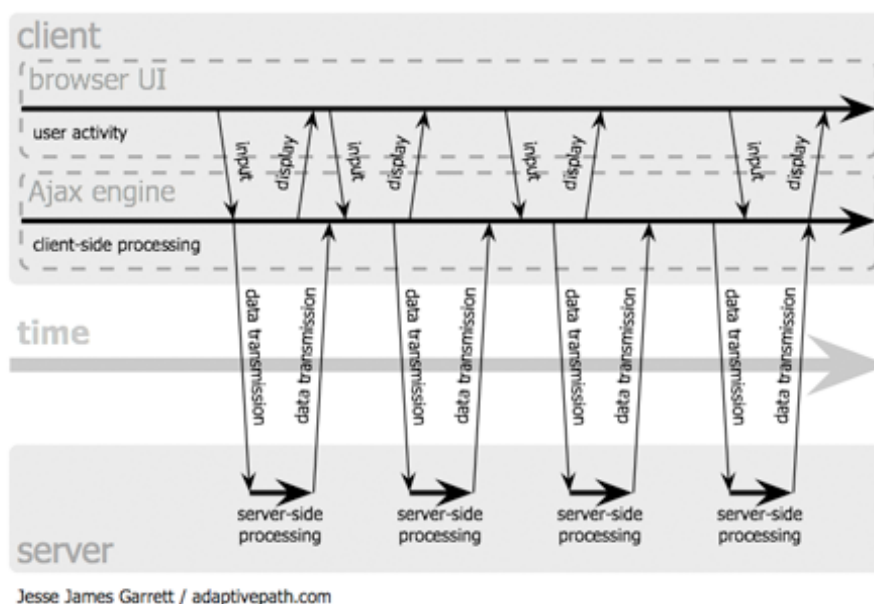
client

browser UI

user activity

input
display
input
display
input
display
input
display

Ajax engine

client-side processing

time

data transmission
data transmission
data transmission
data transmission
data transmission
data transmission
data transmission
data transmission

server-side processing
server-side processing
server-side processing
server-side processing

server

Jesse James Garrett / adaptivepath.com